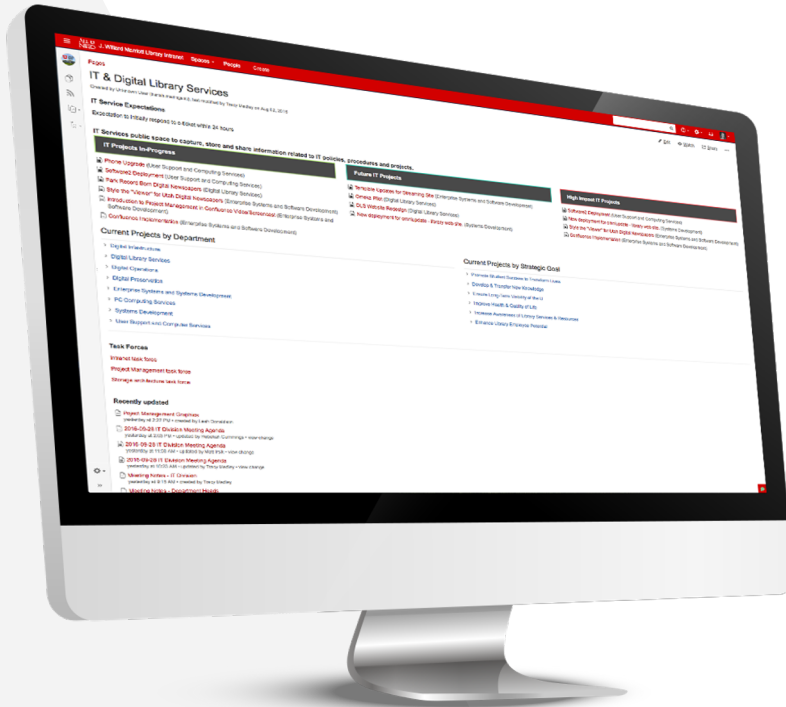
J. Willard Marriott Library Intranet Spaces People Create

Pages

IT & Digital Library Services

Created by Unknown User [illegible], last modified by Tracy Medley on Aug 04, 2016

IT Service Expectations

Expectation to initially respond to a ticket within 24 hours

IT Services public space to capture, store and share information related to IT policies, procedures and projects.

Edit Watch Share

IT Projects In-Progress

Phone Upgrade (User Support and Computing Services)
Software2 Deployment (User Support and Computing Services)
Park Record Born Digital Newspapers (Digital Library Services)
Style the "Viewer" for Utah Digital Newspapers (Digital Library Services)
Introduction to Project Management in Confluence Video/Screencast (Enterprise Systems and Software Development)
Confluence Implementation (Enterprise Systems and Software Development)

Future IT Projects

Template Updates for Streaming Site (Enterprise Systems and Software Development)
Omeka Pilot (Digital Library Services)
DLS Website Redesign (Digital Library Services)
New deployment for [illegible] - library web site (Systems Development)

High Impact IT Projects

Software2 Deployment (User Support and Computing Services)
New deployment for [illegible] - library web site (Systems Development)
Style the "Viewer" for Utah Digital Newspapers (Enterprise Systems and Software Development)
Confluence Implementation (Enterprise Systems and Software Development)

Current Projects by Department

Digital Infrastructure
Digital Library Services
Digital Operations
Digital Preservation
Enterprise Systems and Systems Development
PC Computing Services
Systems Development
User Support and Computer Services

Current Projects by Strategic Goal

Promote Student Success to Transform Lives
Develop & Transfer New Knowledge
Ensure Long-Term Viability of the U
Improve Health & Quality of Life
Increase Awareness of Library Services & Resources
Enhance Library Employee Potential

Task Forces

Internet task force
Project Management task force
Storage and Archive task force

Recently updated

Project Management Graphics
yesterday at 3:25 PM • created by Leah Donaldson
2016-09-28 IT Division Meeting Agenda
yesterday at 2:55 PM • updated by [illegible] • view change
2016-09-28 IT Division Meeting Agenda
yesterday at 11:56 AM • updated by Matt Irish • view change
2016-09-28 IT Division Meeting Agenda
yesterday at 10:30 AM • updated by Tracy Medley • view change
Meeting Notes - IT Division
yesterday at 9:15 AM • created by Tracy Medley
Meeting Notes - Department Heads